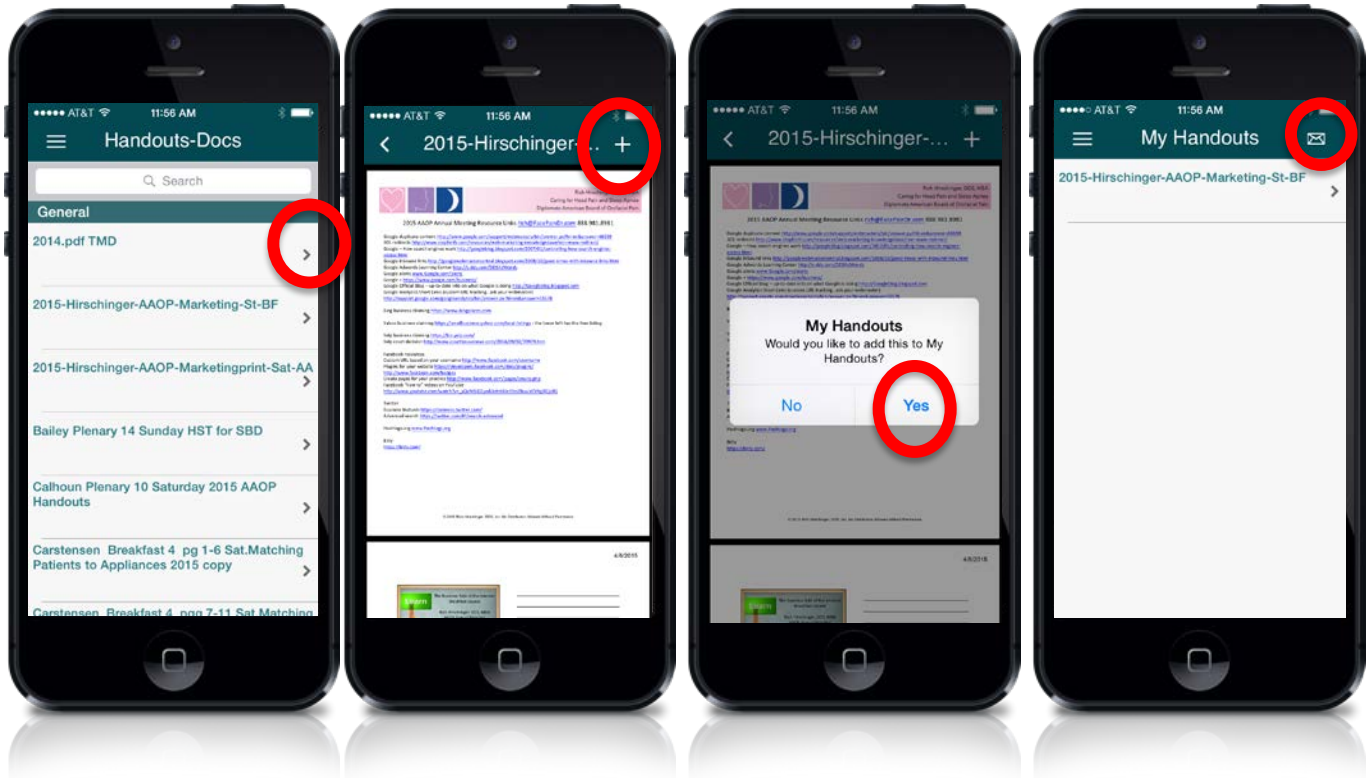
●●●●● AT&T 11:56 AM

Handouts-Docs

Search

General

2014.pdf TMD

2015-Hirschinger-AAOP-Marketing-St-BF

2015-Hirschinger-AAOP-Marketingprint-Sat-AA

Bailey Plenary 14 Sunday HST for SBD

Calhoun Plenary 10 Saturday 2015 AAOP Handouts

Carstensen Breakfast 4 pg 1-6 Sat.Matching Patients to Appliances 2015 copy

Carstensen Breakfast 4 pgg 7-11 Sat Matching

●●●●● AT&T 11:56 AM

2015-Hirschinger-...

2015 AAOP Annual Meeting Resource Links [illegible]

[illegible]

4/8/2015

●●●●● AT&T 11:56 AM

2015-Hirschinger-...

My Handouts
Would you like to add this to My Handouts?

No
Yes

●●●●○ AT&T 11:56 AM

My Handouts

2015-Hirschinger-AAOP-Marketing-St-BF